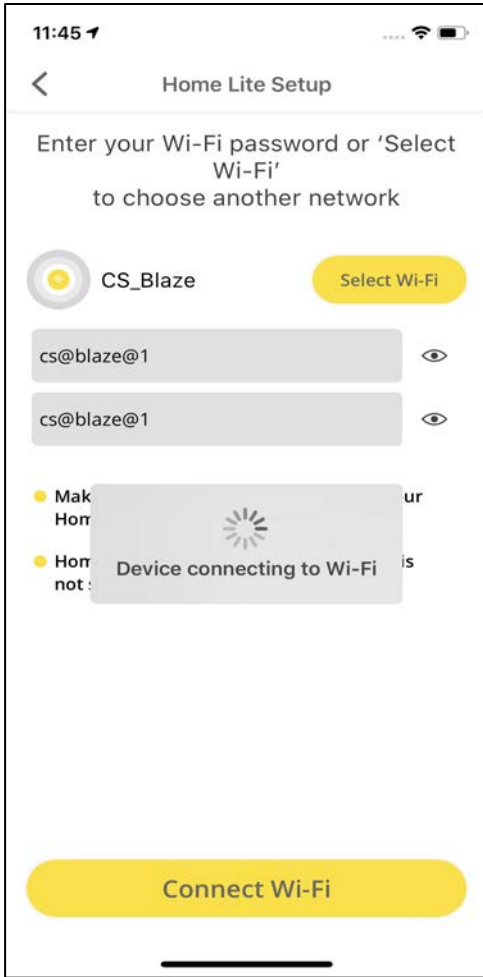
11:45

<

Home Lite Setup

Enter your Wi-Fi password or 'Select Wi-Fi' to choose another network

CS_Blaze

Select Wi-Fi

cs@blaze@1

cs@blaze@1

Mak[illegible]ur Hom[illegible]

Hom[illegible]is not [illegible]

Device connecting to Wi-Fi

Connect Wi-Fi